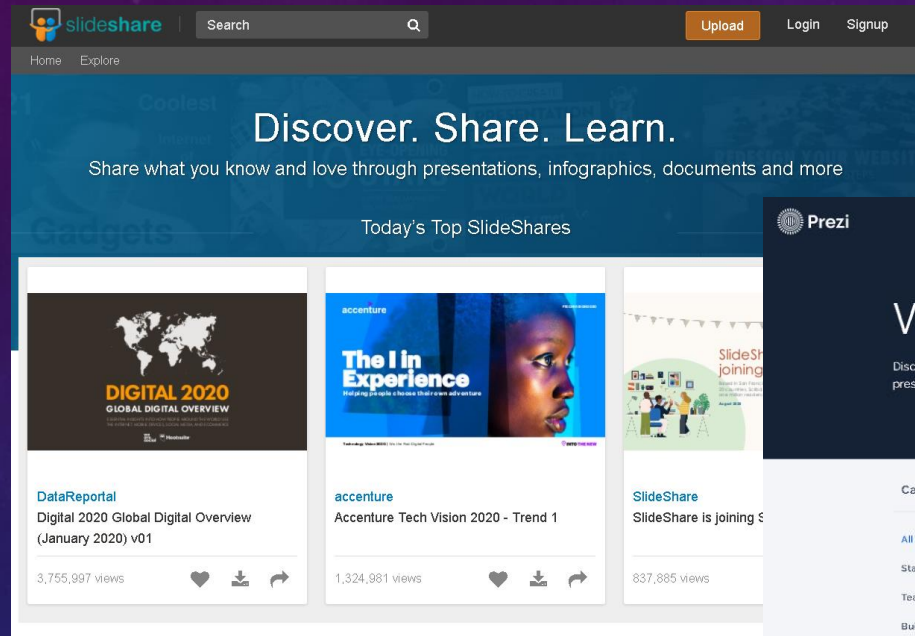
slideshare Search Upload Login Signup

Home Explore

Discover. Share. Learn.

Share what you know and love through presentations, infographics, documents and more

Today's Top SlideShares

DIGITAL 2020
GLOBAL DIGITAL OVERVIEW

DataReportal
Digital 2020 Global Digital Overview (January 2020) v01

3,755,997 views

accenture
The I in Experience
Helping people choose their own adventure

accenture
Accenture Tech Vision 2020 - Trend 1

1,324,981 views

SlideSh
joining

SlideShare
SlideShare is joining S

837,885 views

Prezi

V

Disc
pres

Ca

All
Sta
Tea
Bu